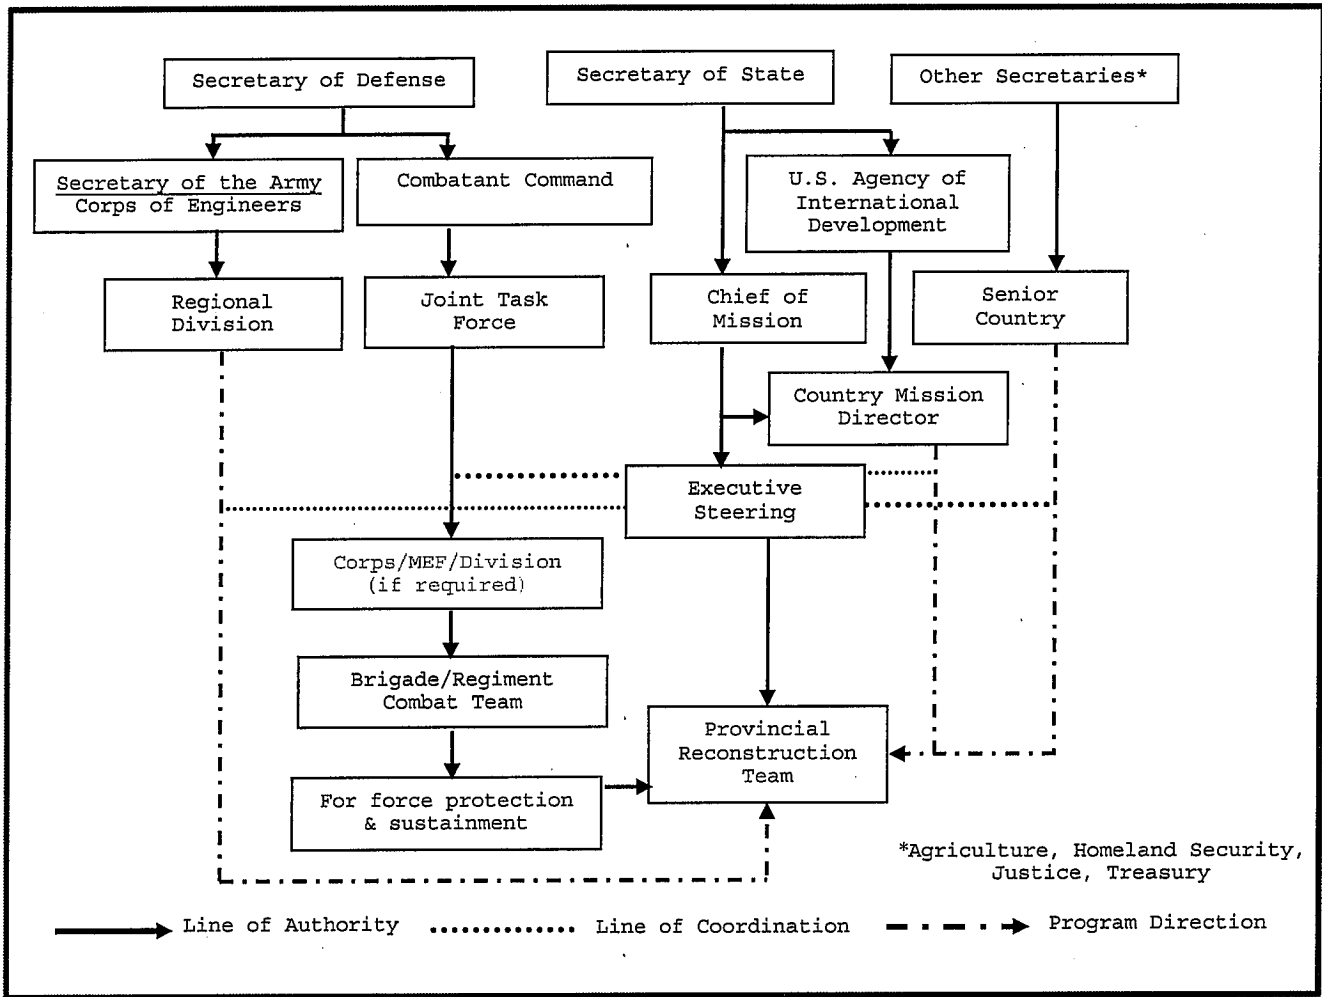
Secretary of Defense

Secretary of State

Other Secretaries*

Secretary of the Army
Corps of Engineers

Combatant Command

U.S. Agency of International Development

Regional Division

Joint Task Force

Chief of Mission

Senior Country

Country Mission Director

Executive Steering

Corps/MEF/Division (if required)

Brigade/Regiment Combat Team

Provincial Reconstruction Team

For force protection & sustainment

*Agriculture, Homeland Security, Justice, Treasury

Line of Authority

Line of Coordination

Program Direction